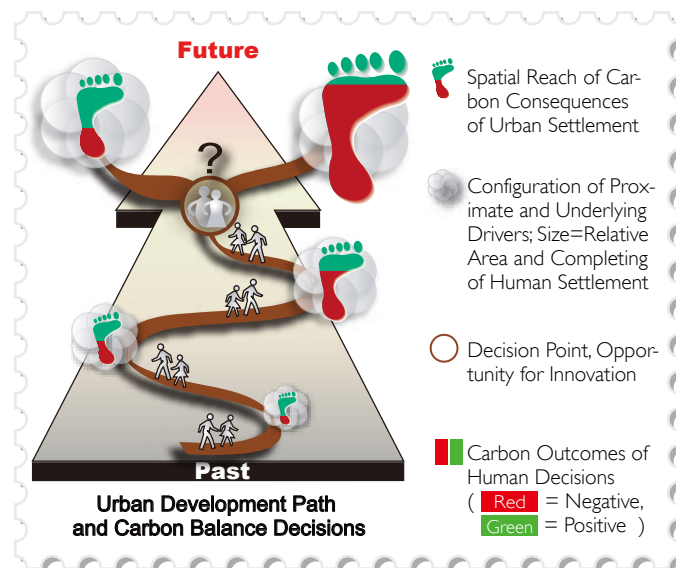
Future

?

Past

Urban Development Path and Carbon Balance Decisions

Spatial Reach of Carbon Consequences of Urban Settlement

Configuration of Proximate and Underlying Drivers; Size=Relative Area and Completing of Human Settlement

Decision Point, Opportunity for Innovation

Carbon Outcomes of Human Decisions ( Red = Negative, Green = Positive )